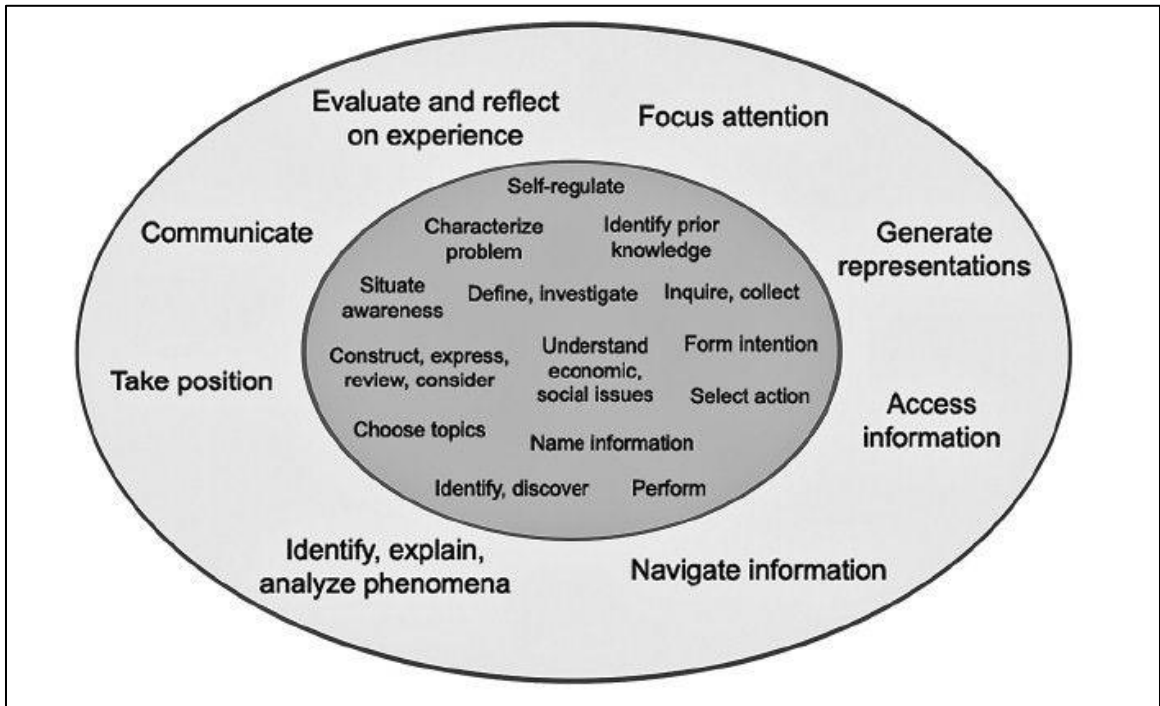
Evaluate and reflect on experience

Focus attention

Communicate

Generate representations

Take position

Access information

Identify, explain, analyze phenomena

Navigate information

Self-regulate

Characterize problem

Identify prior knowledge

Situate awareness

Define, investigate

Inquire, collect

Construct, express, review, consider

Understand economic, social issues

Form intention

Select action

Choose topics

Name information

Identify, discover

Perform